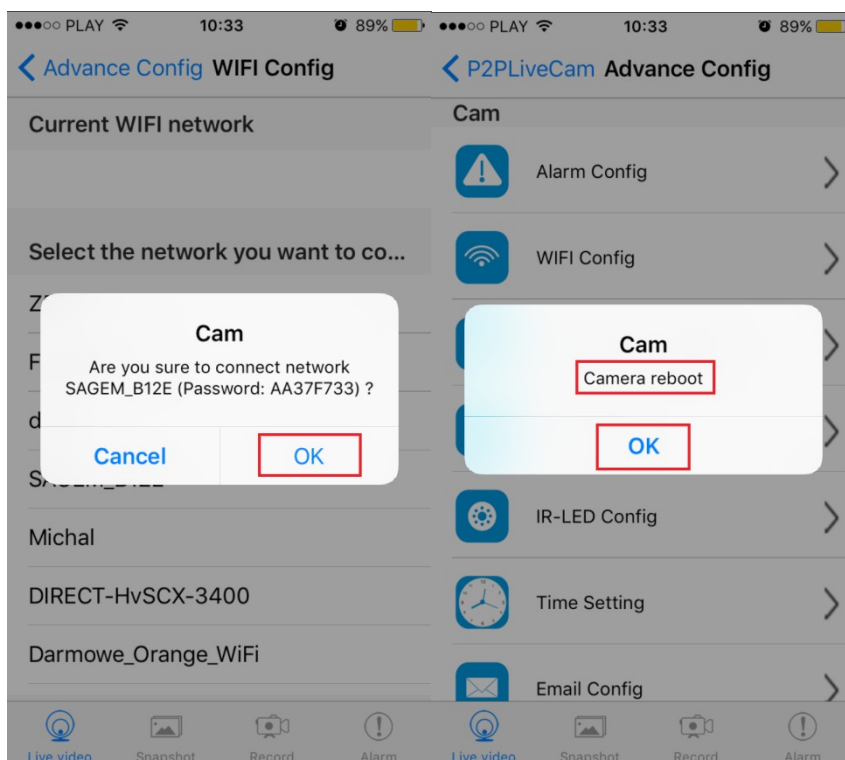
●●●○○ PLAY 10:33 89%

Advance Config WIFI Config

Current WIFI network

Select the network you want to co...

Z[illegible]

F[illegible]

d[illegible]

S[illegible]

Cam

Are you sure to connect network SAGEM_B12E (Password: AA37F733) ?

Cancel

OK

Michal

DIRECT-HvSCX-3400

Darmowe_Orange_WiFi

Live video Snapshot Record Alarm

●●●○○ PLAY 10:33 89%

P2PLiveCam Advance Config

Cam

Alarm Config

WIFI Config

Cam

Camera reboot

OK

IR-LED Config

Time Setting

Email Config

Live video Snapshot Record Alarm